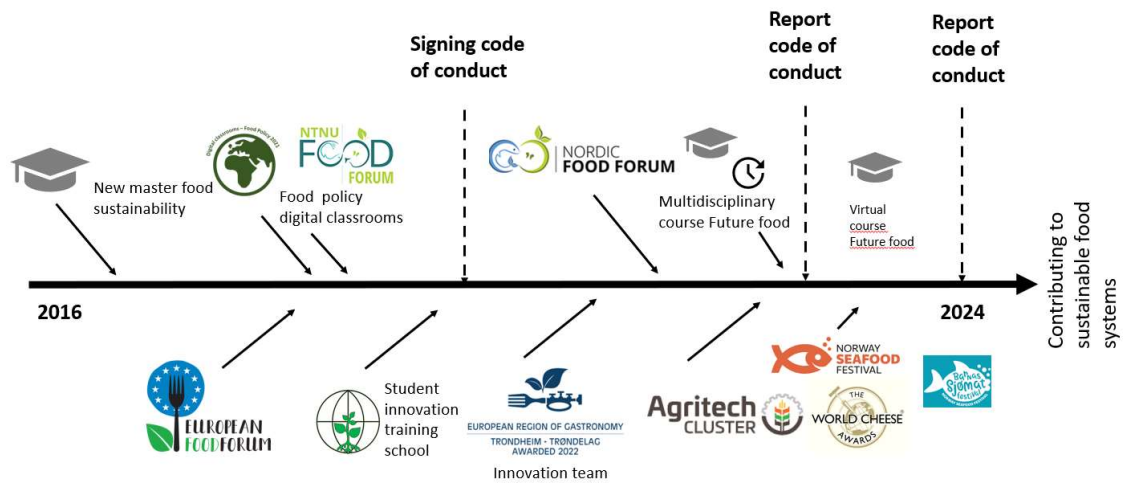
Signing code of conduct

Report code of conduct

Report code of conduct

New master food sustainability

Digital classrooms – Food Policy 2022

NTNU FOOD FORUM

Food policy digital classrooms

NORDIC FOOD FORUM

Multidisciplinary course Future food

Virtual course Future food

2016

2024

Contributing to sustainable food systems

EUROPEAN FOOD FORUM

Student innovation training school

EUROPEAN REGION OF GASTRONOMY
TRONDHEIM - TRØNDELAG
AWARDED 2022

Innovation team

Agritech CLUSTER

NORWAY SEAFOOD FESTIVAL

THE WORLD CHEESE AWARDS

Barnas Sjømat festival